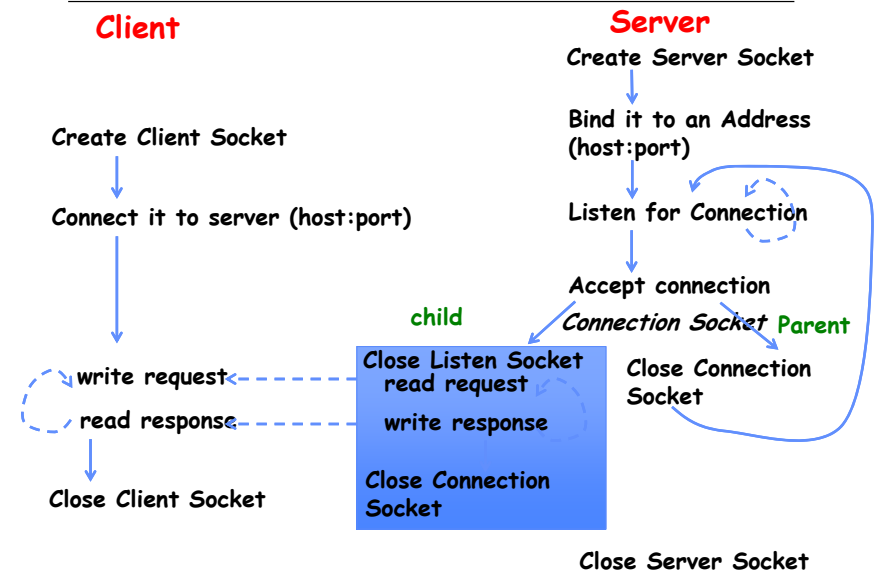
Client

Server

Create Server Socket

Bind it to an Address (host:port)

Listen for Connection

Accept connection

Create Client Socket

Connect it to server (host:port)

child

Connection Socket

Parent

Close Listen Socket
read request

write response

Close Connection Socket

Close Connection Socket

write request

read response

Close Client Socket

Close Server Socket